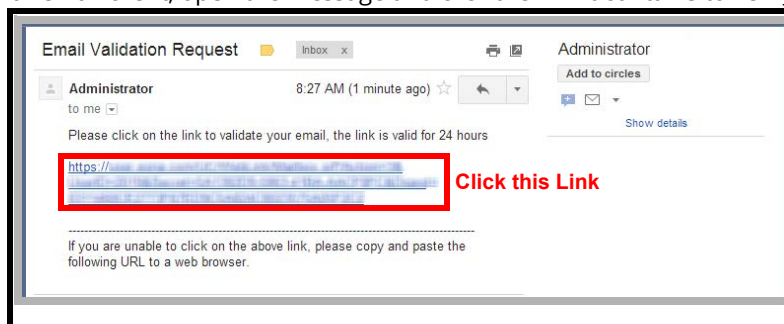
Email Validation Request

Inbox x

Administrator

8:27 AM (1 minute ago)

to me

Please click on the link to validate your email, the link is valid for 24 hours

https://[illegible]

Click this Link

If you are unable to click on the above link, please copy and paste the following URL to a web browser.

Administrator

Add to circles

Show details